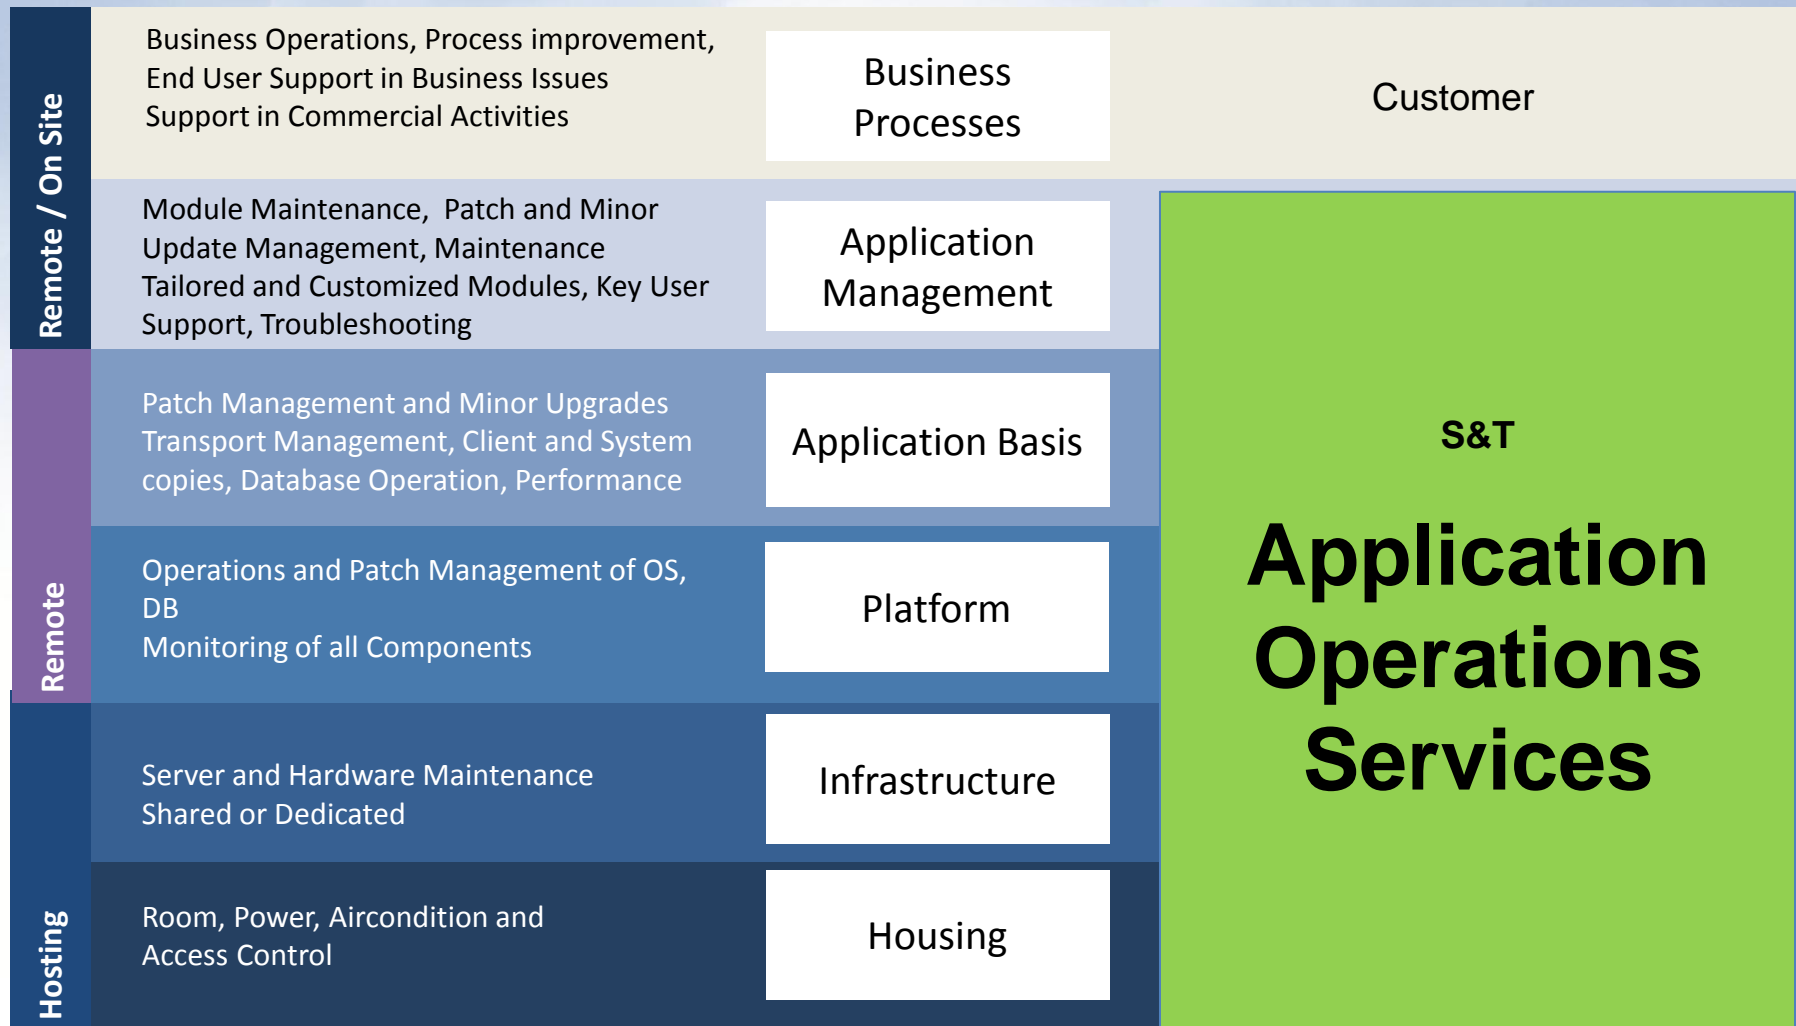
Remote / On Site

Business Operations, Process improvement, End User Support in Business Issues Support in Commercial Activities

Business Processes

Customer

Module Maintenance, Patch and Minor Update Management, Maintenance Tailored and Customized Modules, Key User Support, Troubleshooting

Application Management

Remote

Patch Management and Minor Upgrades Transport Management, Client and System copies, Database Operation, Performance

Application Basis

Operations and Patch Management of OS, DB
Monitoring of all Components

Platform

Hosting

Server and Hardware Maintenance
Shared or Dedicated

Infrastructure

Room, Power, Aircondition and Access Control

Housing

S&T

Application Operations Services